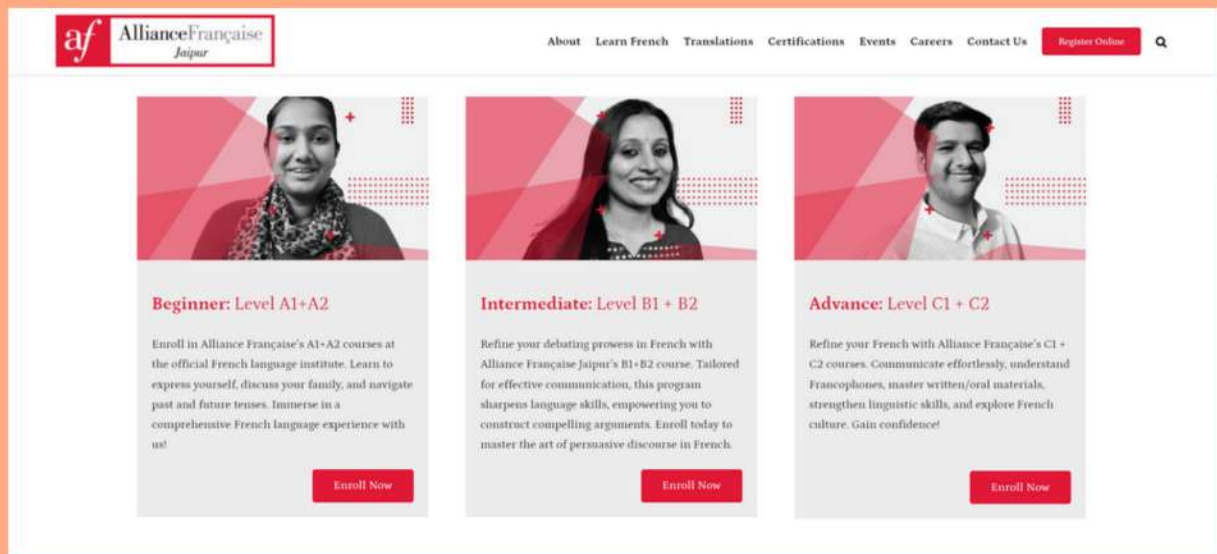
af AllianceFrançaise Jaipur

About Learn French Translations Certifications Events Careers Contact Us Register Online

Beginner: Level A1+A2

Enroll in Alliance Française's A1+A2 courses at the official French language institute. Learn to express yourself, discuss your family, and navigate past and future tenses. Immerse in a comprehensive French language experience with us!

Enroll Now

Intermediate: Level B1 + B2

Refine your debating prowess in French with Alliance Française Jaipur's B1+B2 course. Tailored for effective communication, this program sharpens language skills, empowering you to construct compelling arguments. Enroll today to master the art of persuasive discourse in French.

Enroll Now

Advance: Level C1 + C2

Refine your French with Alliance Française's C1 + C2 courses. Communicate effortlessly, understand Francophones, master written/oral materials, strengthen linguistic skills, and explore French culture. Gain confidence!

Enroll Now